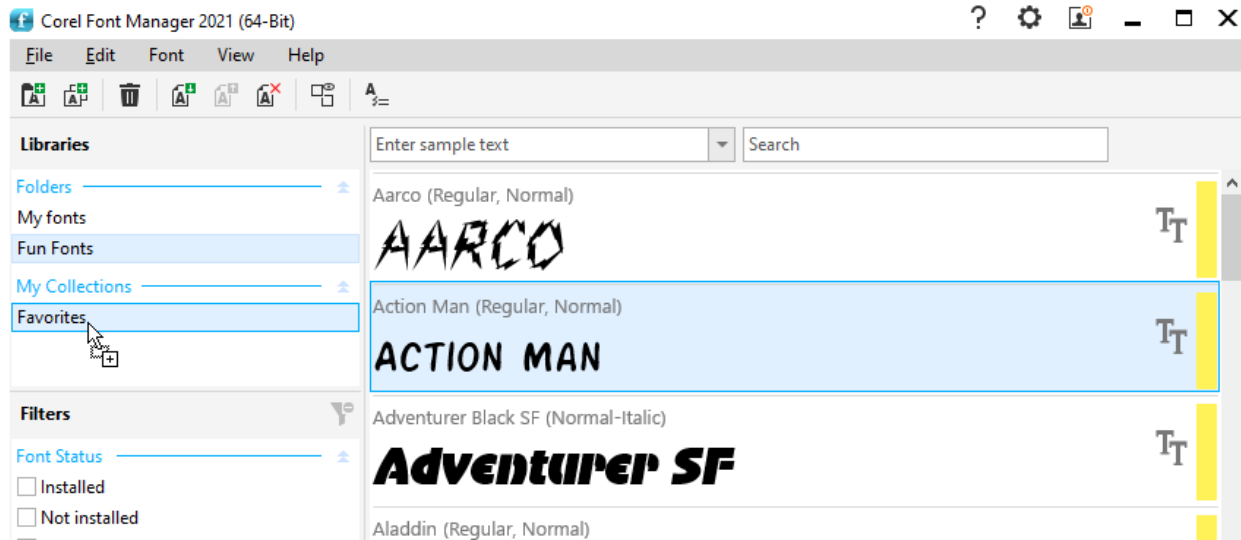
Corel Font Manager 2021 (64-Bit)

File Edit Font View Help

Libraries

Folders
My fonts
Fun Fonts

My Collections
Favorites

Filters

Font Status
Installed
Not installed

Enter sample text

Search

Aarco (Regular, Normal)
AARCO

Action Man (Regular, Normal)
ACTION MAN

Adventurer Black SF (Normal-Italic)
Adventurer SF

Aladdin (Regular, Normal)